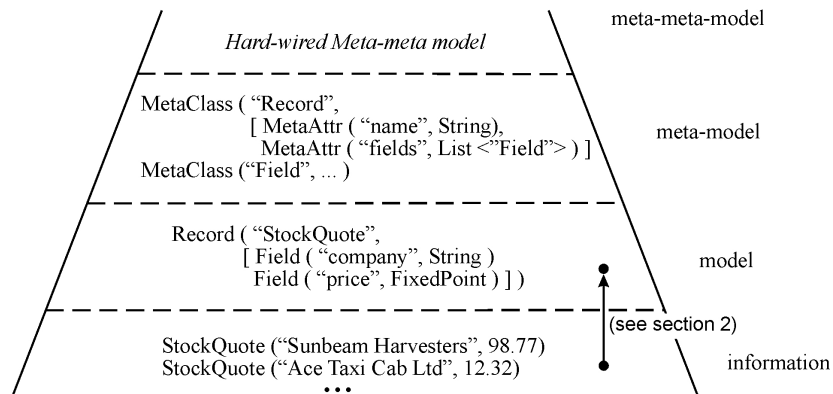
Hard-wired Meta-meta model

meta-meta-model

MetaClass ( “Record”,
[ MetaAttr ( “name”, String),
MetaAttr ( “fields”, List <”Field”> ) ]
MetaClass (“Field”, ... )

meta-model

Record ( “StockQuote”,
[ Field ( “company”, String )
Field ( “price”, FixedPoint ) ] )

model

(see section 2)

StockQuote (“Sunbeam Harvesters”, 98.77)
StockQuote (“Ace Taxi Cab Ltd”, 12.32)
•••

information